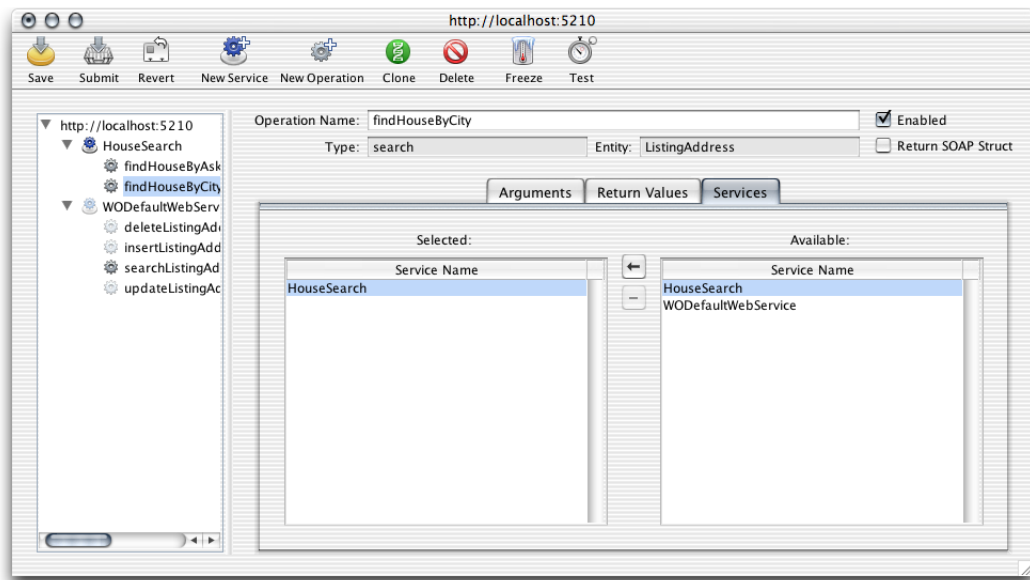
http://localhost:5210

Save Submit Revert New Service New Operation Clone Delete Freeze Test

http://localhost:5210
HouseSearch
findHouseByAsk
findHouseByCity
WODefaultWebServ
deleteListingAd
insertListingAdd
searchListingAd
updateListingAc

Operation Name: findHouseByCity
Enabled
Type: search
Entity: ListingAddress
Return SOAP Struct

Arguments Return Values Services

Selected:

| Service Name |
|---|
| HouseSearch |

Available:

| Service Name |
|---|
| HouseSearch |
| WODefaultWebService |